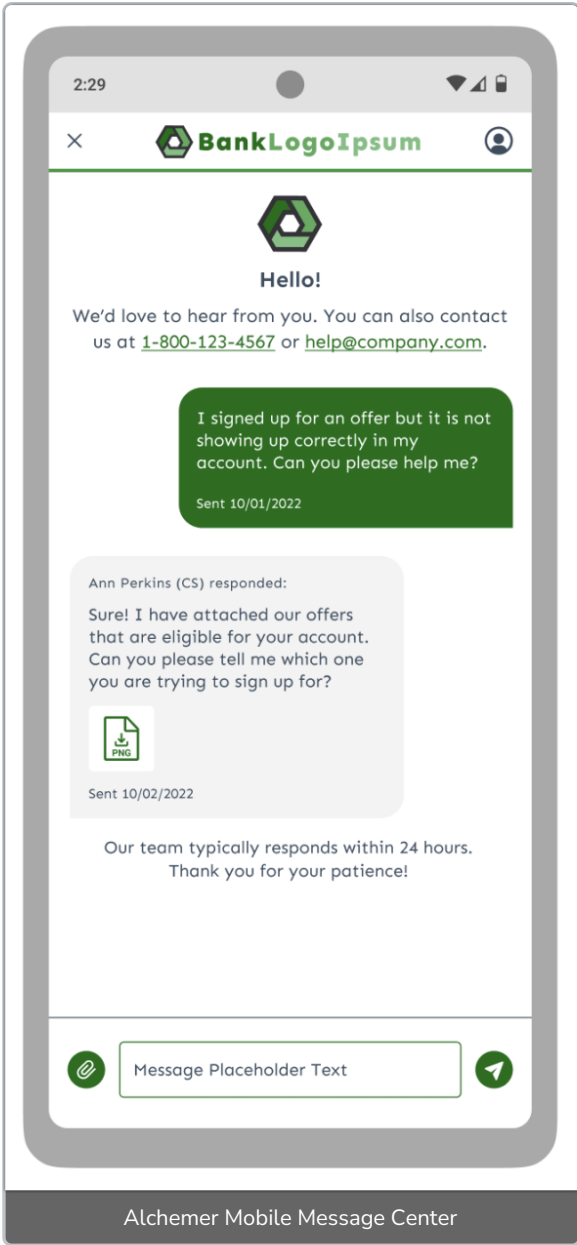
2:29

×

BankLogoIpsum

Hello!

We'd love to hear from you. You can also contact us at 1-800-123-4567 or help@company.com.

I signed up for an offer but it is not showing up correctly in my account. Can you please help me?

Sent 10/01/2022

Ann Perkins (CS) responded:

Sure! I have attached our offers that are eligible for your account. Can you please tell me which one you are trying to sign up for?

PNG

Sent 10/02/2022

Our team typically responds within 24 hours. Thank you for your patience!

Message Placeholder Text

Alchemer Mobile Message Center